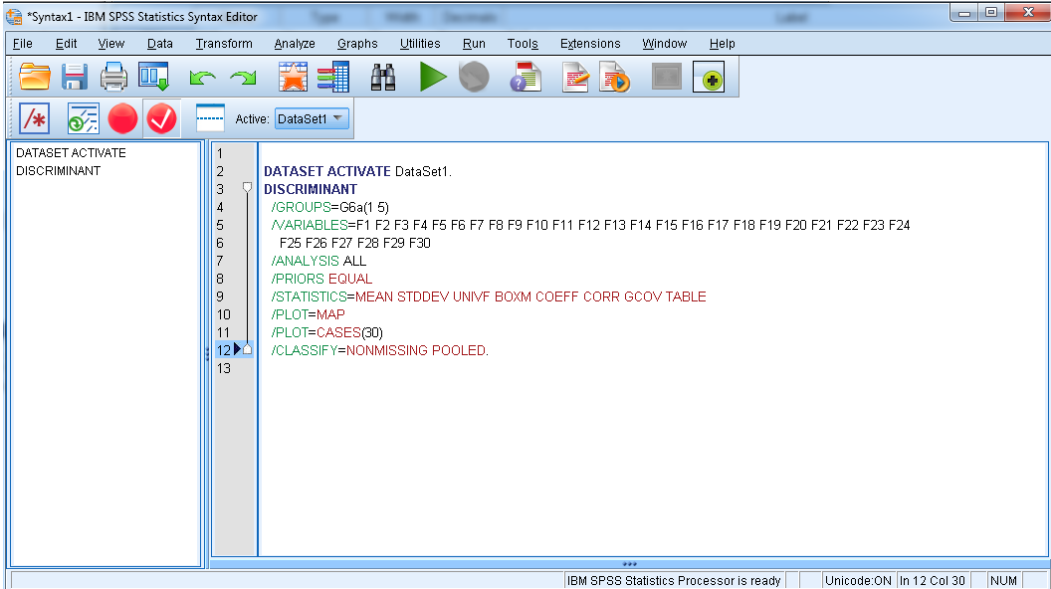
*Syntax1 - IBM SPSS Statistics Syntax Editor

File Edit View Data Transform Analyze Graphs Utilities Run Tools Extensions Window Help

Active: DataSet1

DATASET ACTIVATE
DISCRIMINANT

1
2 DATASET ACTIVATE DataSet1.
3 DISCRIMINANT
4 /GROUPS=G6a(1 5)
5 /VARIABLES=F1 F2 F3 F4 F5 F6 F7 F8 F9 F10 F11 F12 F13 F14 F15 F16 F17 F18 F19 F20 F21 F22 F23 F24
6 F25 F26 F27 F28 F29 F30
7 /ANALYSIS ALL
8 /PRIORS EQUAL
9 /STATISTICS=MEAN STDDEV UNIVF BOXM COEFF CORR GCOV TABLE
10 /PLOT=MAP
11 /PLOT=CASES(30)
12 /CLASSIFY=NONMISSING POOLED.
13

IBM SPSS Statistics Processor is ready | Unicode:ON | In 12 Col 30 | NUM